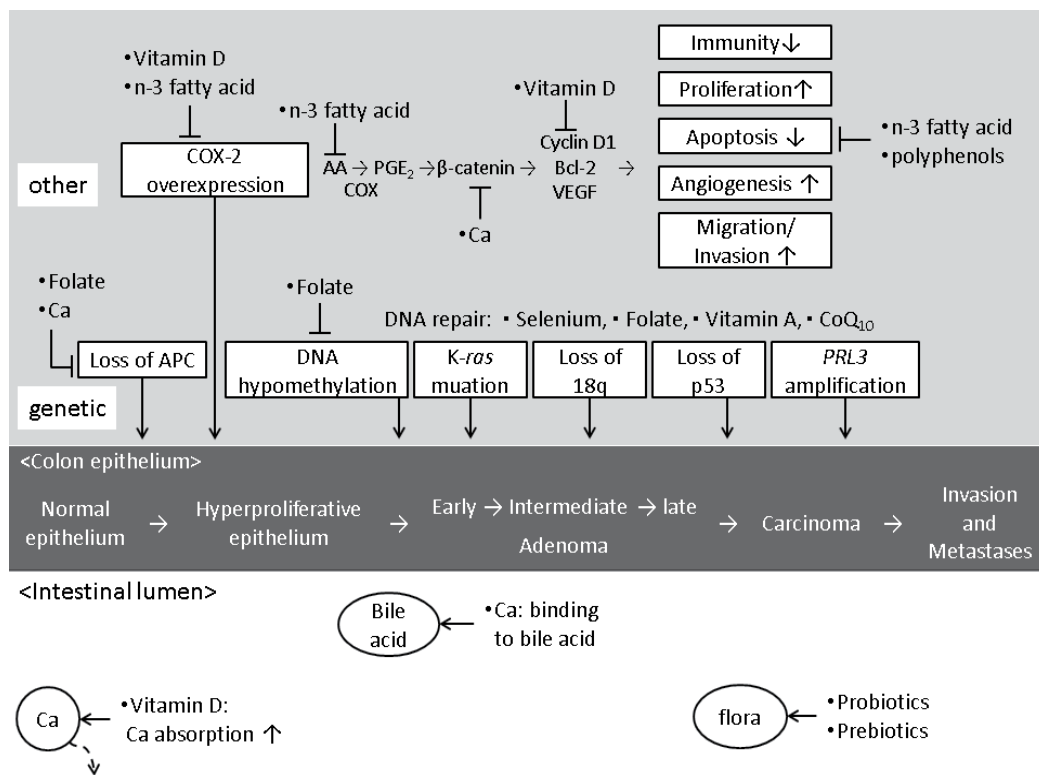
•Vitamin D
•n-3 fatty acid

COX-2 overexpression

•n-3 fatty acid

AA → PGE$_2$ → β-catenin →
COX

•Ca

•Vitamin D

Cyclin D1
Bcl-2
VEGF
→

Immunity↓

Proliferation↑

Apoptosis ↓

•n-3 fatty acid
•polyphenols

Angiogenesis ↑

Migration/ Invasion ↑

other

•Folate
•Ca

Loss of APC

•Folate

DNA repair: ▪ Selenium, ▪ Folate, ▪ Vitamin A, ▪ CoQ$_{10}$

DNA hypomethylation

K-*ras* muation

Loss of 18q

Loss of p53

*PRL3* amplification

genetic

<Colon epithelium>

Normal epithelium → Hyperproliferative epithelium → Early → Intermediate → late Adenoma → Carcinoma → Invasion and Metastases

<Intestinal lumen>

Bile acid

•Ca: binding to bile acid

Ca

•Vitamin D: Ca absorption ↑

flora

•Probiotics
•Prebiotics